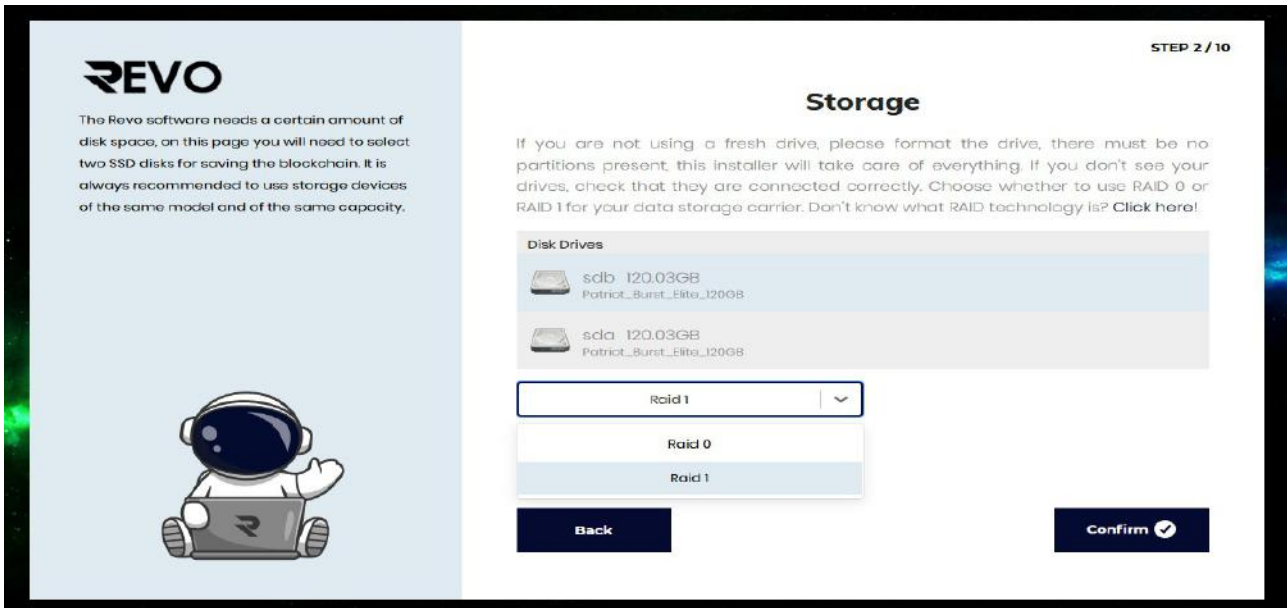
REVO

The Revo software needs a certain amount of disk space, on this page you will need to select two SSD disks for saving the blockchain. It is always recommended to use storage devices of the same model and of the same capacity.

STEP 2 / 10

Storage

If you are not using a fresh drive, please format the drive, there must be no partitions present, this installer will take care of everything. If you don't see your drives, check that they are connected correctly. Choose whether to use RAID 0 or RAID 1 for your data storage carrier. Don't know what RAID technology is? Click here!

Disk Drives

sdb 120.03GB
Patriot_Burst_Elite_120GB

sda 120.03GB
Patriot_Burst_Elite_120GB

Raid 1

Raid 0

Raid 1

Back

Confirm